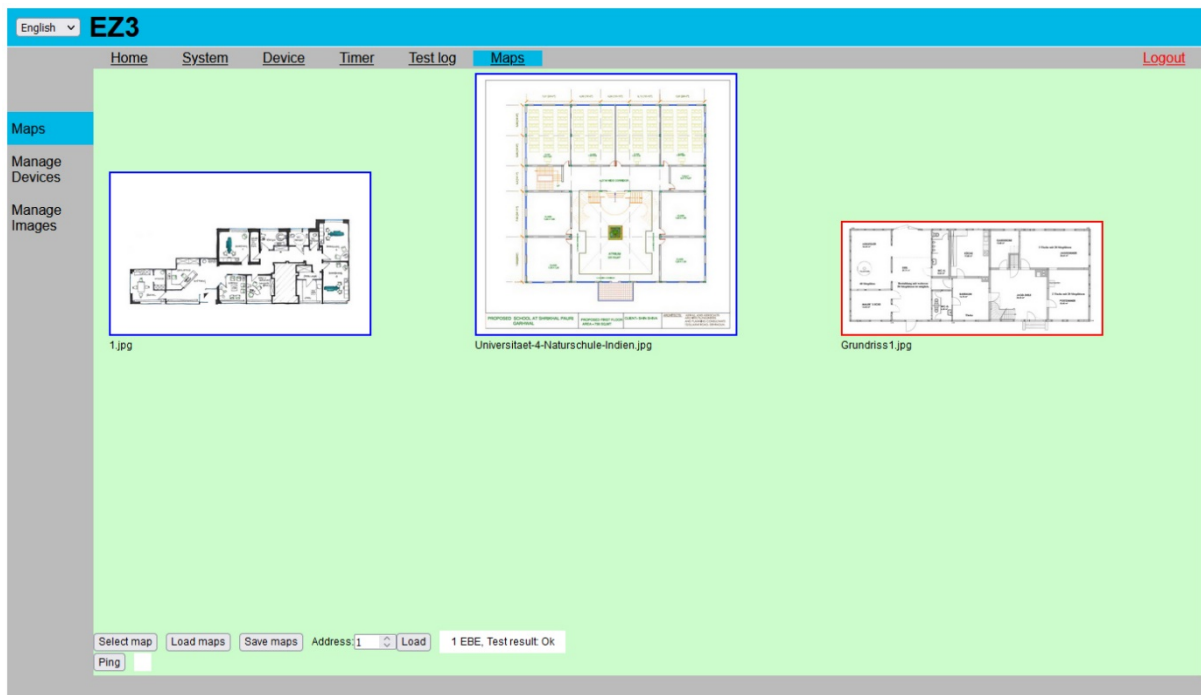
English

EZ3

Home System Device Timer Test log Maps

Logout

Maps

Manage Devices

Manage Images

PROPOSED SCHOOL AT DANWAL PALM DARWAL

1.jpg

Universitaet-4-Naturschule-Indien.jpg

Grundriss1.jpg

Select map Load maps Save maps Address: 1 Load 1 EBE, Test result: Ok

Ping